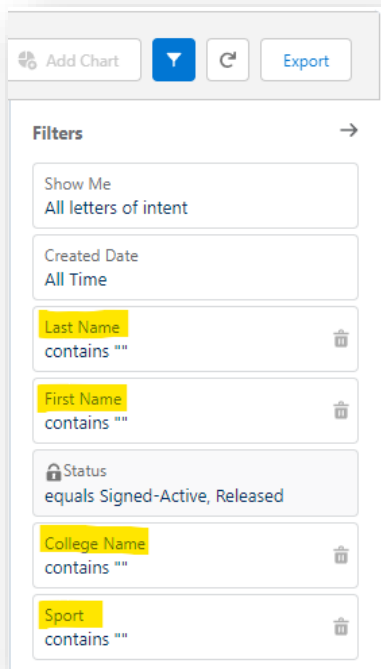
Add Chart

Export

Filters

Show Me
All letters of intent

Created Date
All Time

Last Name
contains ""

First Name
contains ""

Status
equals Signed-Active, Released

College Name
contains ""

Sport
contains ""